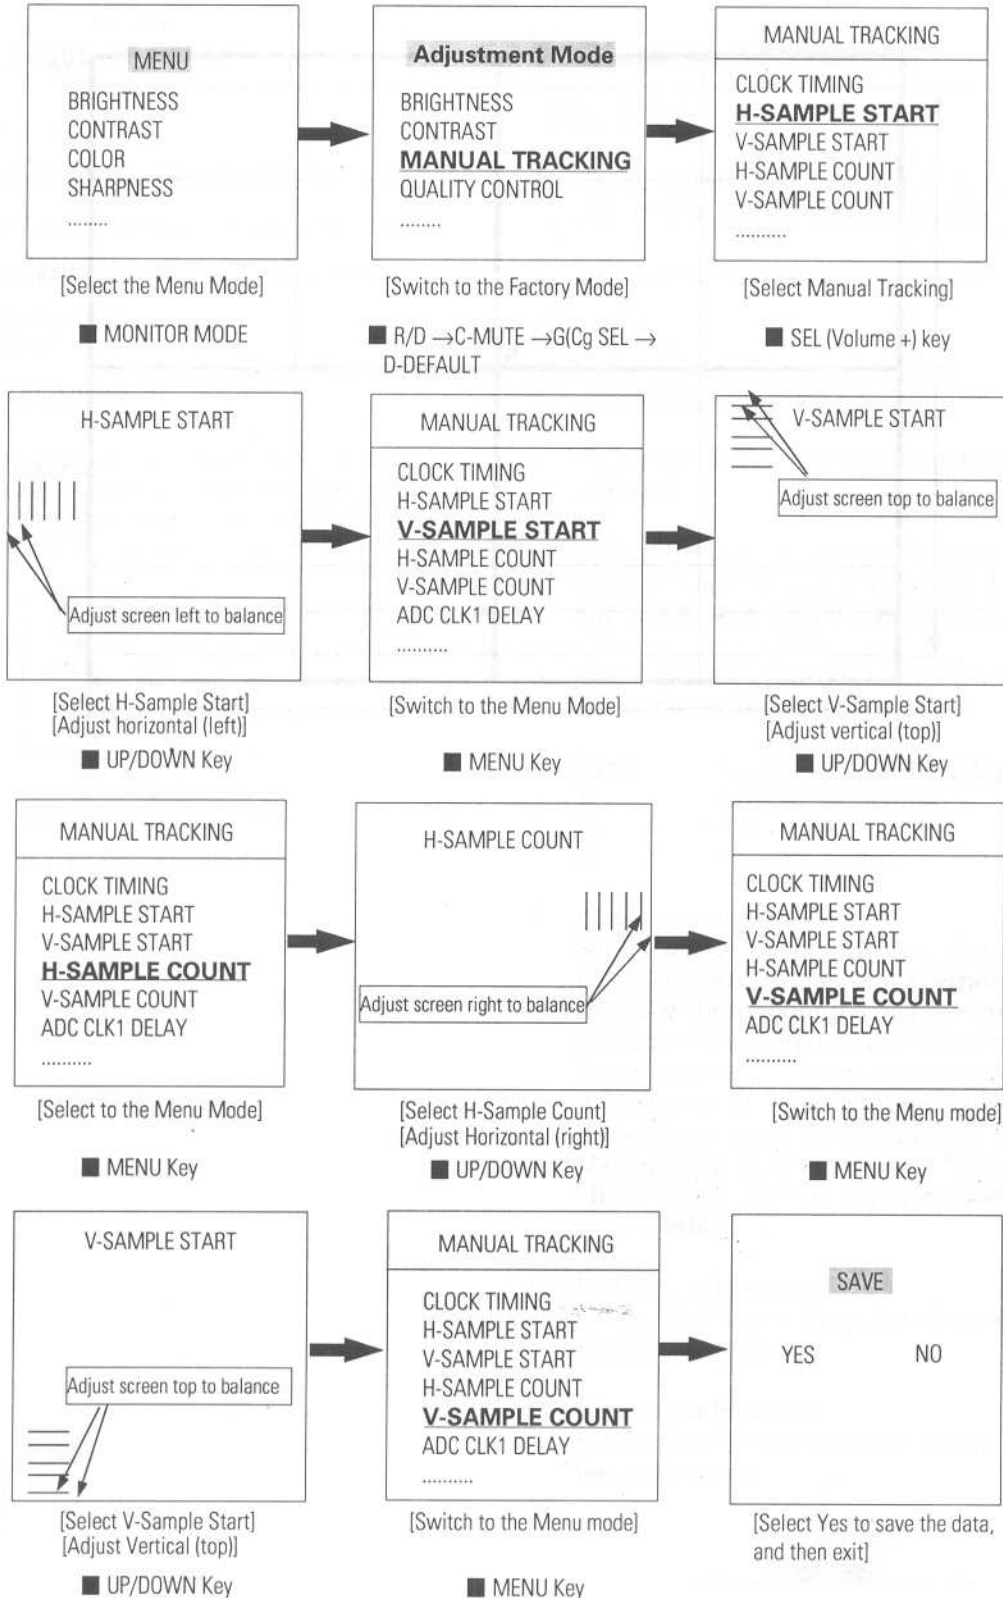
MENU
BRIGHTNESS
CONTRAST
COLOR
SHARPNESS
........

[Select the Menu Mode]

■ MONITOR MODE

Adjustment Mode
BRIGHTNESS
CONTRAST
MANUAL TRACKING
QUALITY CONTROL
........

[Switch to the Factory Mode]

■ R/D →C-MUTE →G(Cg SEL → D-DEFAULT

MANUAL TRACKING
CLOCK TIMING
H-SAMPLE START
V-SAMPLE START
H-SAMPLE COUNT
V-SAMPLE COUNT
..........

[Select Manual Tracking]

■ SEL (Volume +) key

H-SAMPLE START
Adjust screen left to balance

[Select H-Sample Start]
[Adjust horizontal (left)]

■ UP/DOWN Key

MANUAL TRACKING
CLOCK TIMING
H-SAMPLE START
V-SAMPLE START
H-SAMPLE COUNT
V-SAMPLE COUNT
ADC CLK1 DELAY
..........

[Switch to the Menu Mode]

■ MENU Key

V-SAMPLE START
Adjust screen top to balance

[Select V-Sample Start]
[Adjust vertical (top)]

■ UP/DOWN Key

MANUAL TRACKING
CLOCK TIMING
H-SAMPLE START
V-SAMPLE START
H-SAMPLE COUNT
V-SAMPLE COUNT
ADC CLK1 DELAY
..........

[Select to the Menu Mode]

■ MENU Key

H-SAMPLE COUNT
Adjust screen right to balance

[Select H-Sample Count]
[Adjust Horizontal (right)]

■ UP/DOWN Key

MANUAL TRACKING
CLOCK TIMING
H-SAMPLE START
V-SAMPLE START
H-SAMPLE COUNT
V-SAMPLE COUNT
ADC CLK1 DELAY
..........

[Switch to the Menu mode]

■ MENU Key

V-SAMPLE START
Adjust screen top to balance

[Select V-Sample Start]
[Adjust Vertical (top)]

■ UP/DOWN Key

MANUAL TRACKING
CLOCK TIMING
H-SAMPLE START
V-SAMPLE START
H-SAMPLE COUNT
V-SAMPLE COUNT
ADC CLK1 DELAY
..........

[Switch to the Menu mode]

■ MENU Key

SAVE
YES NO

[Select Yes to save the data, and then exit]